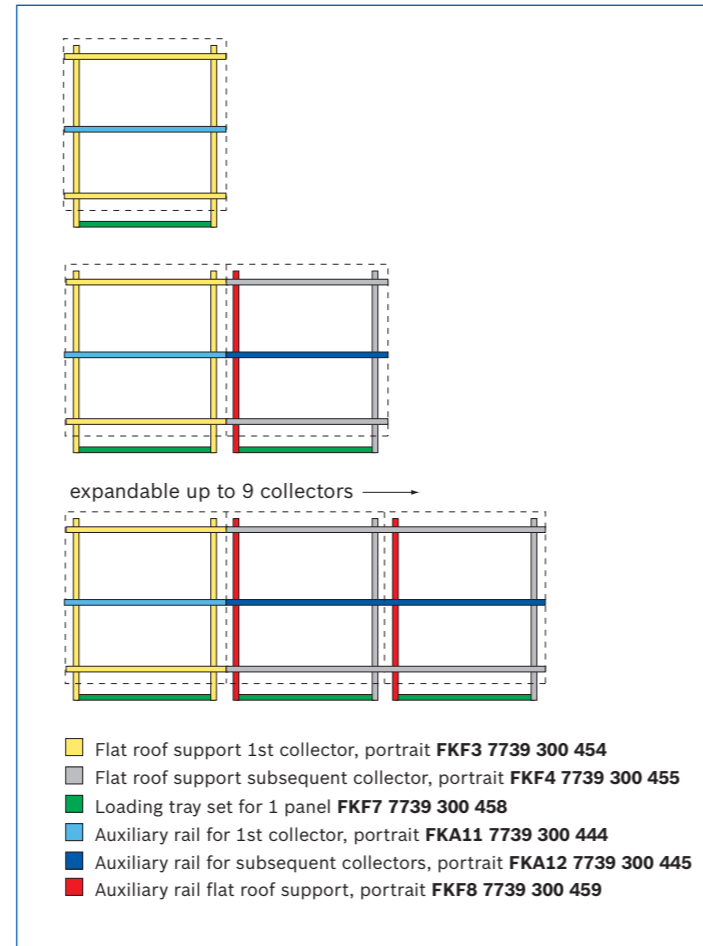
expandable up to 9 collectors

Flat roof support 1st collector, portrait **FKF3 7739 300 454**
Flat roof support subsequent collector, portrait **FKF4 7739 300 455**
Loading tray set for 1 panel **FKF7 7739 300 458**
Auxiliary rail for 1st collector, portrait **FKA11 7739 300 444**
Auxiliary rail for subsequent collectors, portrait **FKA12 7739 300 445**
Auxiliary rail flat roof support, portrait **FKF8 7739 300 459**